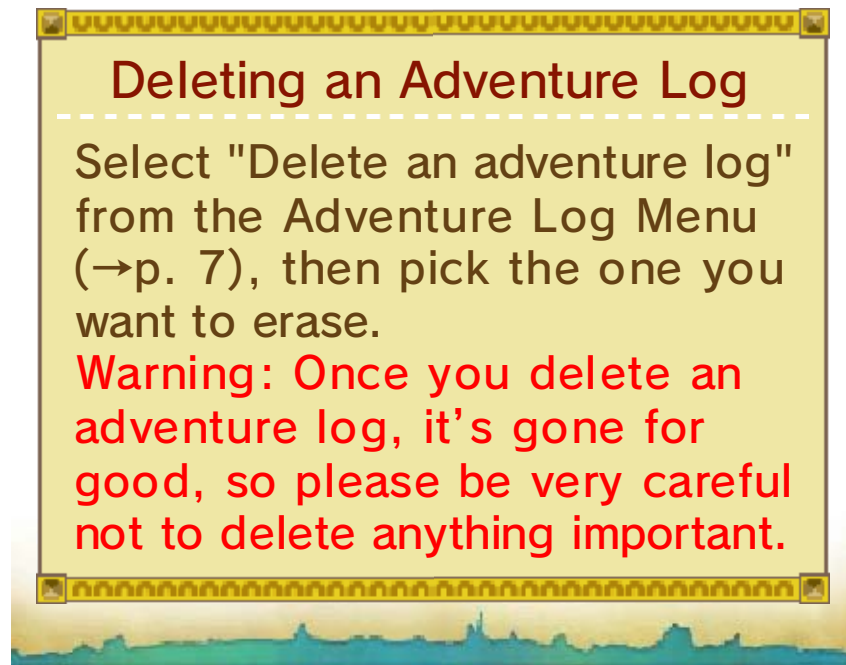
Deleting an Adventure Log

Select "Delete an adventure log" from the Adventure Log Menu (→p. 7), then pick the one you want to erase.

Warning: Once you delete an adventure log, it’s gone for good, so please be very careful not to delete anything important.